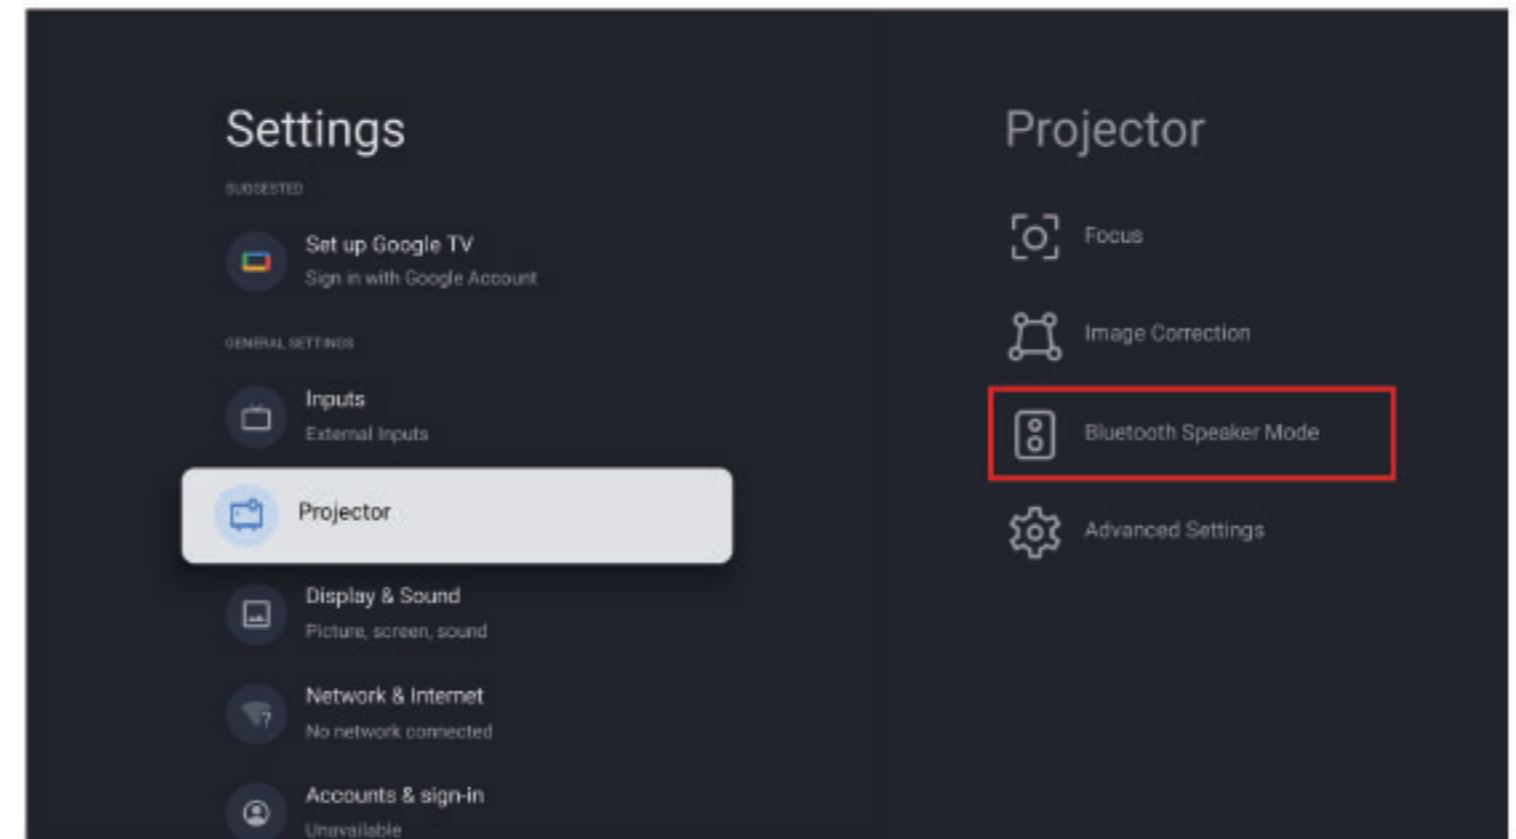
Settings

SUGGESTED

Set up Google TV
Sign in with Google Account

GENERAL SETTINGS

Inputs
External Inputs

Projector

Display & Sound
Picture, screen, sound

Network & Internet
No network connected

Accounts & sign-in
Unavailable

Projector

Focus

Image Correction

Bluetooth Speaker Mode

Advanced Settings